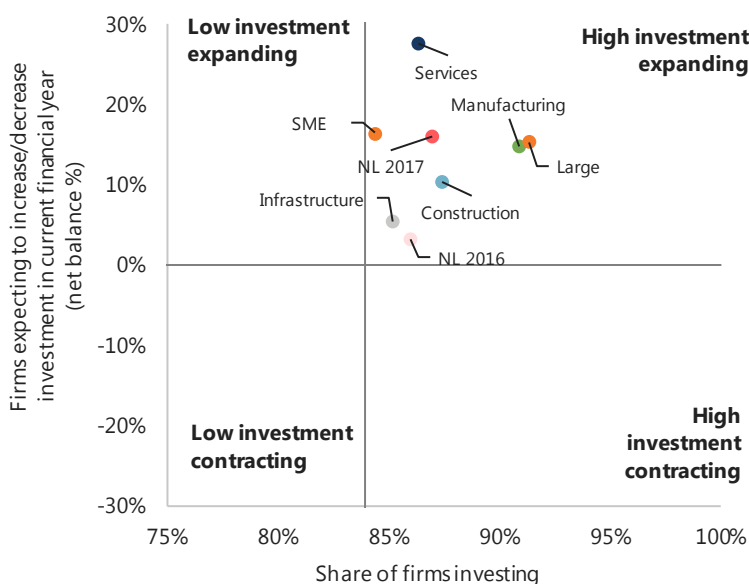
Low investment expanding

High investment expanding

Low investment contracting

High investment contracting

Services
Manufacturing
SME
NL 2017
Large
Infrastructure
Construction
NL 2016

30%
20%
10%
0%
-10%
-20%
-30%

Firms expecting to increase/decrease investment in current financial year (net balance %)

75%
80%
85%
90%
95%
100%

Share of firms investing